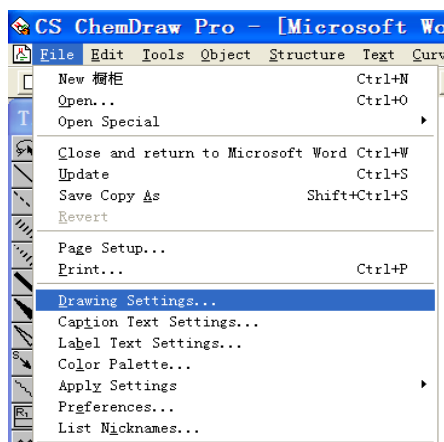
CS ChemDraw Pro - [Microsoft Wo

File Edit Tools Object Structure Text Curv

New 榴柜 Ctrl+N
Open... Ctrl+O
Open Special

Close and return to Microsoft Word Ctrl+W
Update Ctrl+S
Save Copy As Shift+Ctrl+S
Revert

Page Setup...
Print... Ctrl+P

Drawing Settings...
Caption Text Settings...
Label Text Settings...
Color Palette...
Apply Settings
Preferences...
List Nicknames...